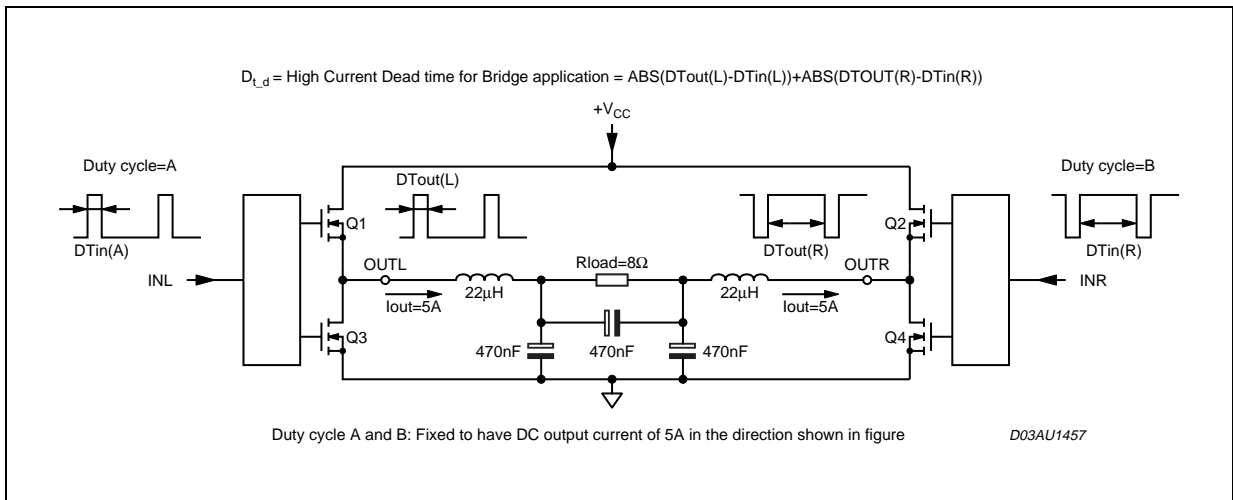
$D_{t\_d}$ = High Current Dead time for Bridge application = ABS(DTout(L)-DTin(L))+ABS(DTOUT(R)-DTin(R))

$+V_{CC}$

Duty cycle=A

DTin(A)

INL

Q1

DTout(L)

Q3

OUTL

Iout=5A

22µH

Rload=8Ω

470nF

470nF

470nF

DTout(R)

22µH

Iout=5A

OUTR

Q2

Q4

Duty cycle=B

DTin(R)

INR

Duty cycle A and B: Fixed to have DC output current of 5A in the direction shown in figure

D03AU1457